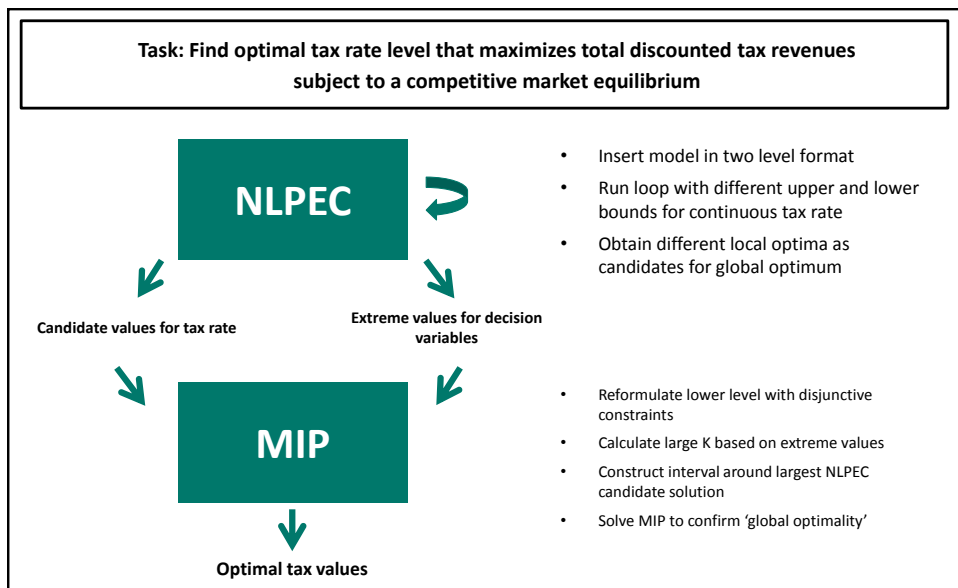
Task: Find optimal tax rate level that maximizes total discounted tax revenues subject to a competitive market equilibrium

NLPEC

- Insert model in two level format
- Run loop with different upper and lower bounds for continuous tax rate
- Obtain different local optima as candidates for global optimum

Candidate values for tax rate

Extreme values for decision variables

MIP

- Reformulate lower level with disjunctive constraints
- Calculate large K based on extreme values
- Construct interval around largest NLPEC candidate solution
- Solve MIP to confirm 'global optimality'

Optimal tax values